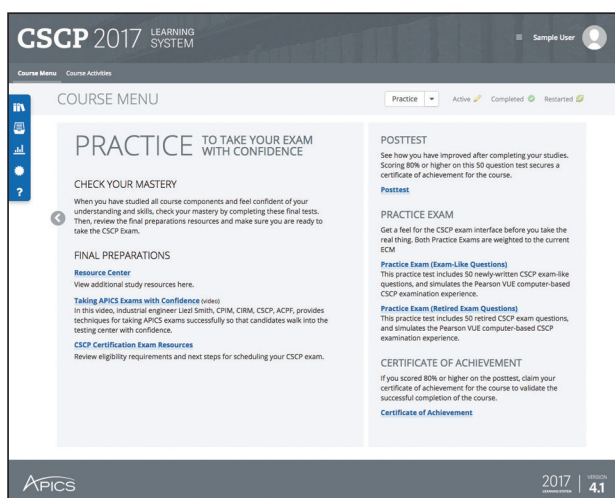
CSCP 2017 LEARNING SYSTEM

Sample User

Course Menu Course Activities

COURSE MENU

Practice

Active Completed Restarted

PRACTICE TO TAKE YOUR EXAM WITH CONFIDENCE

CHECK YOUR MASTERY

When you have studied all course components and feel confident of your understanding and skills, check your mastery by completing these final tests. Then, review the final preparations resources and make sure you are ready to take the CSCP Exam.

FINAL PREPARATIONS

Resource Center
View additional study resources here.

Taking APICS Exams with Confidence (video)
In this video, industrial engineer Liezl Smith, CPIM, CIRM, CSCP, ACPF, provides techniques for taking APICS exams successfully so that candidates walk into the testing center with confidence.

CSCP Certification Exam Resources
Review eligibility requirements and next steps for scheduling your CSCP exam.

POSTTEST

See how you have improved after completing your studies. Scoring 80% or higher on this 50 question test secures a certificate of achievement for the course.

Posttest

PRACTICE EXAM

Get a feel for the CSCP exam interface before you take the real thing. Both Practice Exams are weighted to the current ECM

Practice Exam (Exam-Like Questions)
This practice test includes 50 newly-written CSCP exam-like questions, and simulates the Pearson VUE computer-based CSCP examination experience.

Practice Exam (Retired Exam Questions)
This practice test includes 50 retired CSCP exam questions, and simulates the Pearson VUE computer-based CSCP examination experience.

CERTIFICATE OF ACHIEVEMENT

If you scored 80% or higher on the posttest, claim your certificate of achievement for the course to validate the successful completion of the course.

Certificate of Achievement

APICS

2017 LEARNING SYSTEM VERSION 4.1